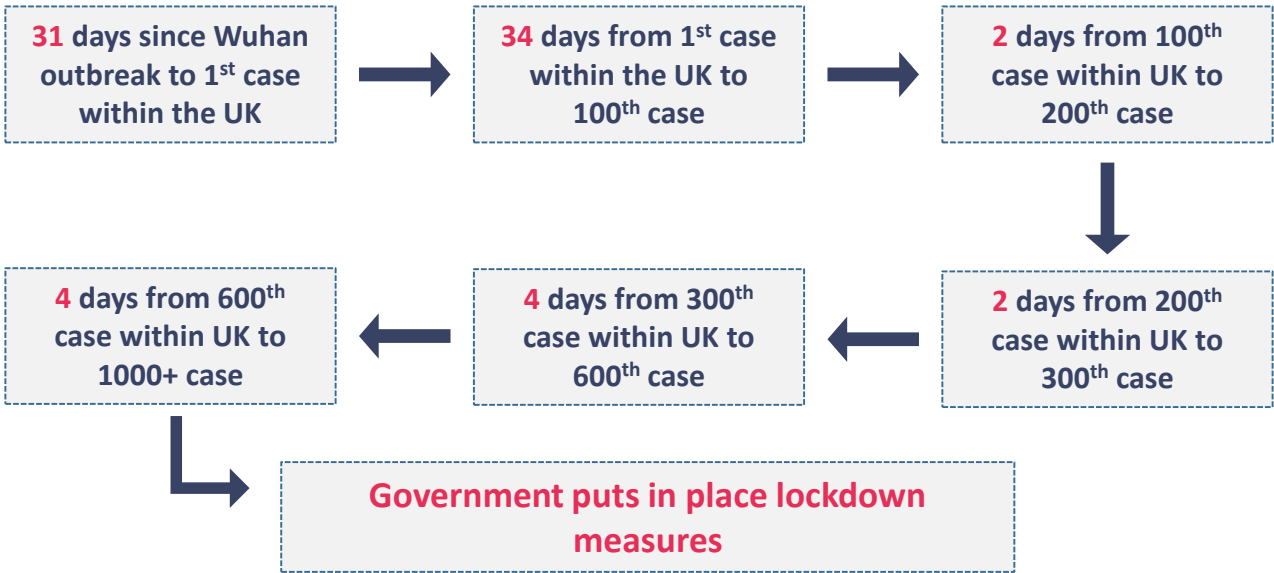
31 days since Wuhan outbreak to 1$^{st}$ case within the UK

34 days from 1$^{st}$ case within the UK to 100$^{th}$ case

2 days from 100$^{th}$ case within UK to 200$^{th}$ case

2 days from 200$^{th}$ case within UK to 300$^{th}$ case

4 days from 300$^{th}$ case within UK to 600$^{th}$ case

4 days from 600$^{th}$ case within UK to 1000+ case

Government puts in place lockdown measures